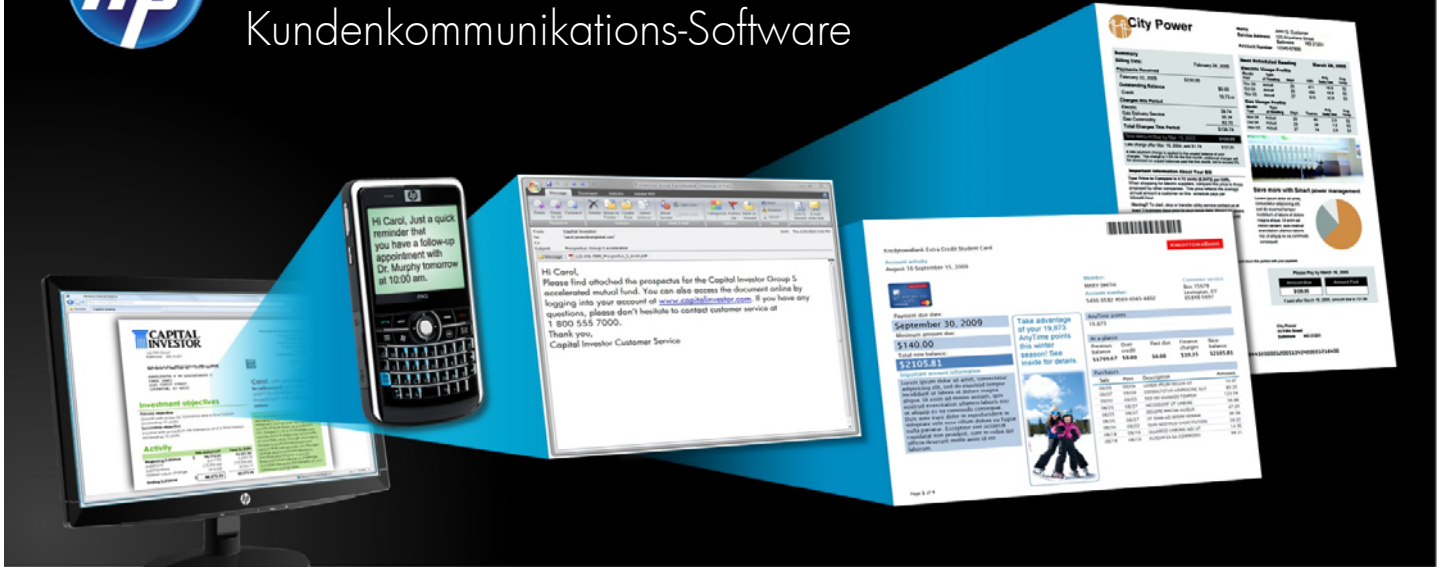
hp

Kundenkommunikations-Software

CAPITAL INVESTOR

Investment objectives

Activity

Hi Carol, Just a quick reminder that you have a follow-up appointment with Dr. Murphy tomorrow at 10:00 am.

Hi Carol,
Please find attached the prospectus for the Capital Investor Group S accelerated mutual fund. You can also access the document online by logging into your account at www.capitalinvestor.com. If you have any questions, please don't hesitate to contact customer service at 1 800 555 7000.
Thank you,
Capital Investor Customer Service

Payment due date:
September 30, 2009
Minimum amount due:
$140.00
Total new balance:
$2105.81

Take advantage of your 19,673 AnyTime points this winter season! See inside for details.

City Power

Save more with Smart power management